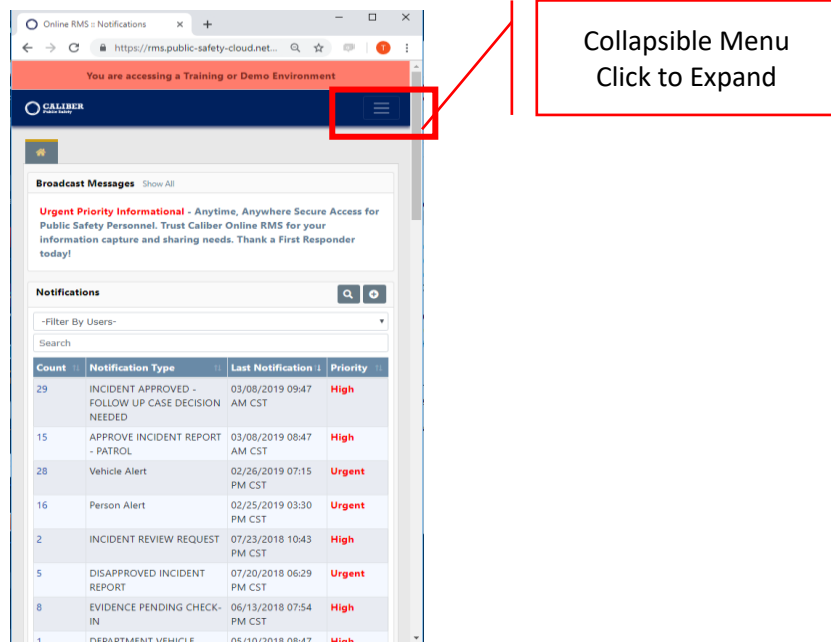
Online RMS :: Notifications

https://rms.public-safety-cloud.net...

You are accessing a Training or Demo Environment

CALIBER Public Safety

Collapsible Menu
Click to Expand

Broadcast Messages Show All

Urgent Priority Informational - Anytime, Anywhere Secure Access for Public Safety Personnel. Trust Caliber Online RMS for your information capture and sharing needs. Thank a First Responder today!

Notifications

-Filter By Users-

Search

| Count | Notification Type | Last Notification | Priority |
|---|---|---|---|
| 29 | INCIDENT APPROVED - FOLLOW UP CASE DECISION NEEDED | 03/08/2019 09:47 AM CST | High |
| 15 | APPROVE INCIDENT REPORT - PATROL | 03/08/2019 08:47 AM CST | High |
| 28 | Vehicle Alert | 02/26/2019 07:15 PM CST | Urgent |
| 16 | Person Alert | 02/25/2019 03:30 PM CST | Urgent |
| 2 | INCIDENT REVIEW REQUEST | 07/23/2018 10:43 PM CST | High |
| 5 | DISAPPROVED INCIDENT REPORT | 07/20/2018 06:29 PM CST | Urgent |
| 8 | EVIDENCE PENDING CHECK-IN | 06/13/2018 07:54 PM CST | High |
| 1 | DEPARTMENT VEHICLE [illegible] | 05/10/2018 08:47 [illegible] | High |